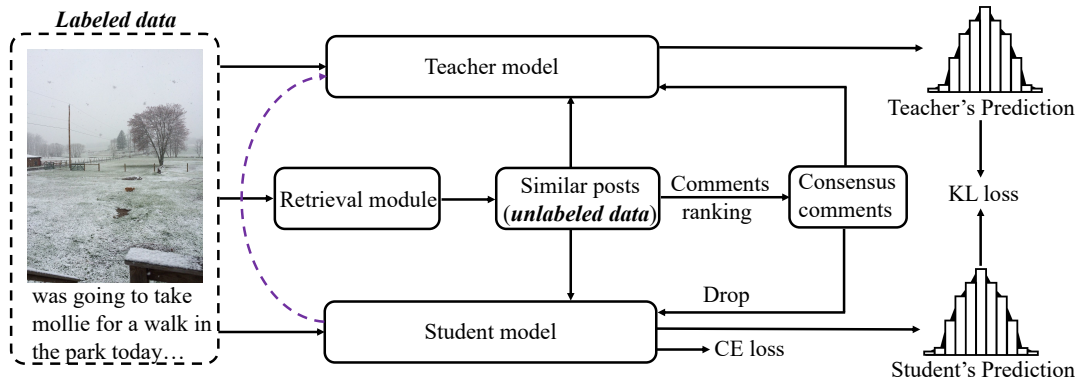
Labeled data

was going to take mollie for a walk in the park today…

Teacher model

Retrieval module

Similar posts (unlabeled data)

Comments ranking

Consensus comments

Drop

Student model

CE loss

Teacher's Prediction

KL loss

Student's Prediction